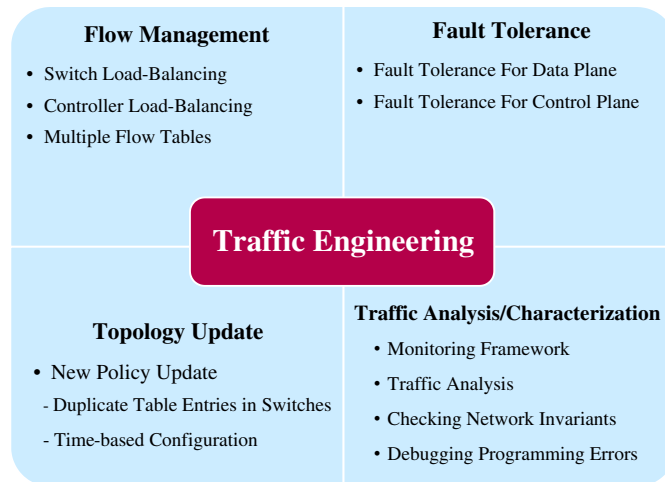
Flow Management

• Switch Load-Balancing
• Controller Load-Balancing
• Multiple Flow Tables

Fault Tolerance

• Fault Tolerance For Data Plane
• Fault Tolerance For Control Plane

Traffic Engineering

Topology Update

• New Policy Update
- Duplicate Table Entries in Switches
- Time-based Configuration

Traffic Analysis/Characterization

• Monitoring Framework
• Traffic Analysis
• Checking Network Invariants
• Debugging Programming Errors